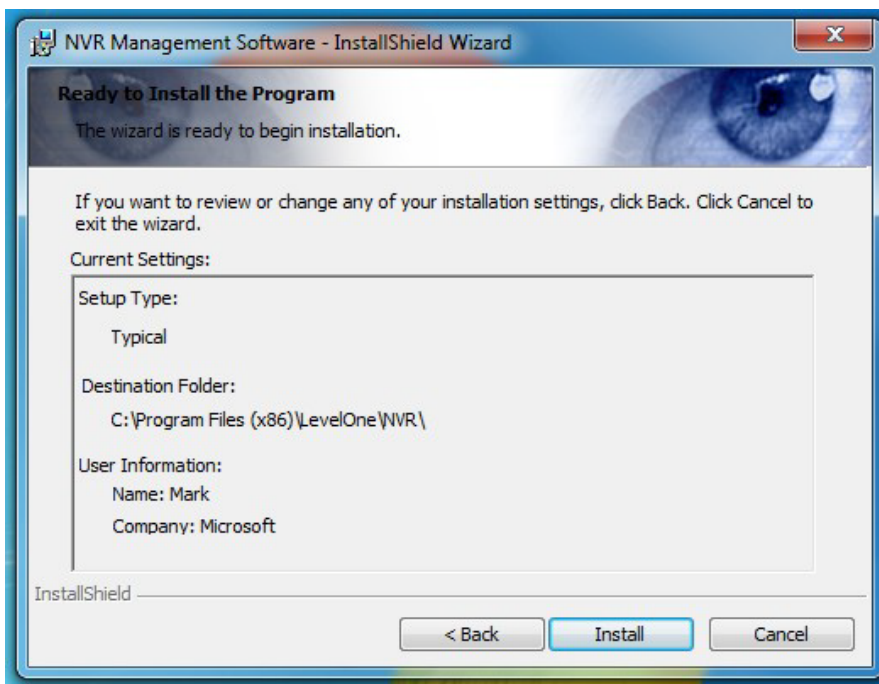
NVR Management Software - InstallShield Wizard

Ready to Install the Program

The wizard is ready to begin installation.

If you want to review or change any of your installation settings, click Back. Click Cancel to exit the wizard.

Current Settings:

Setup Type:

Typical

Destination Folder:

C:\Program Files (x86)\LevelOne\NVR\

User Information:

Name: Mark

Company: Microsoft

InstallShield

< Back

Install

Cancel